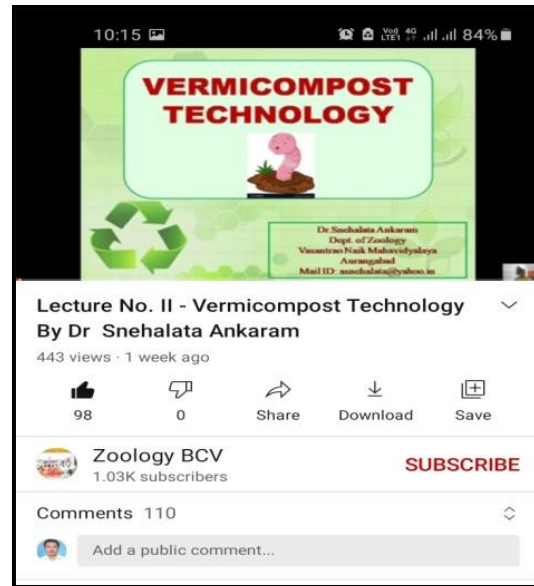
10:15 Vo) 4G LTE1 84%

VERMICOMPOST TECHNOLOGY

Dr.Snehalata Ankaram
Dept. of Zoology
Vasantrao Naik Mahavidyalaya
Aurangabad
Mail ID: ssnehalata@yahoo.in

Lecture No. II - Vermicompost Technology By Dr Snehalata Ankaram

443 views · 1 week ago

98 0 Share Download Save

Zoology BCV
1.03K subscribers
SUBSCRIBE

Comments 110

Add a public comment...